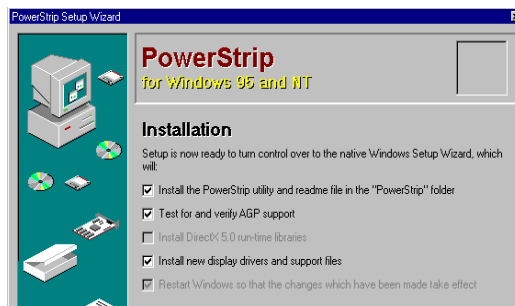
PowerStrip Setup Wizard

PowerStrip
for Windows 95 and NT

Installation

Setup is now ready to turn control over to the native Windows Setup Wizard, which will:

Install the PowerStrip utility and readme file in the "PowerStrip" folder

Test for and verify AGP support

Install DirectX 5.0 run-time libraries

Install new display drivers and support files

Restart Windows so that the changes which have been made take effect